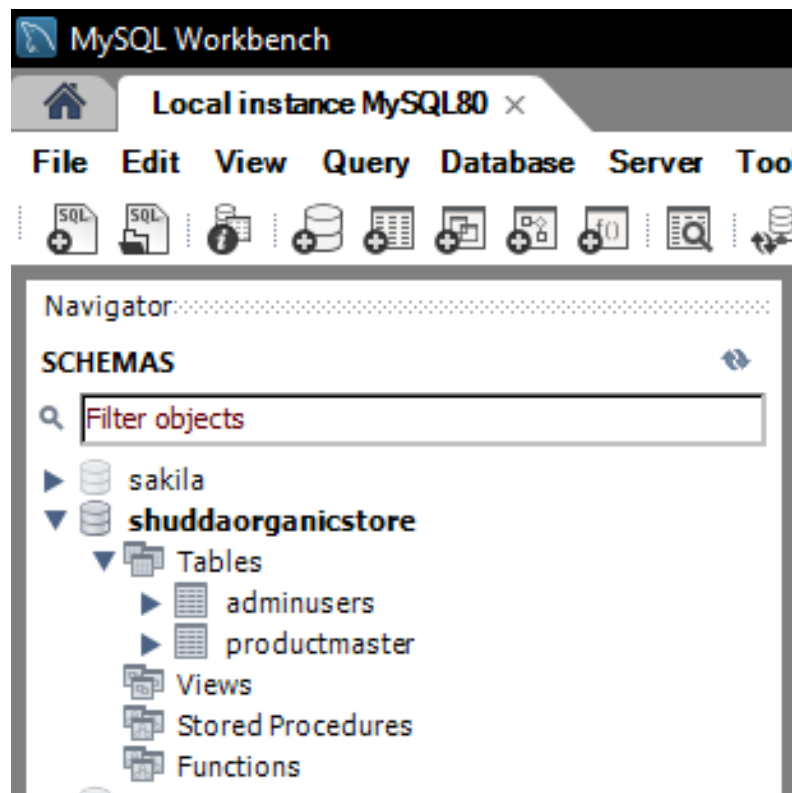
MySQL Workbench

Local instance MySQL80 ×

File Edit View Query Database Server Too

SQL SQL

Navigator

SCHEMAS

Filter objects

sakila
shuddaorganicstore
Tables
adminusers
productmaster
Views
Stored Procedures
Functions